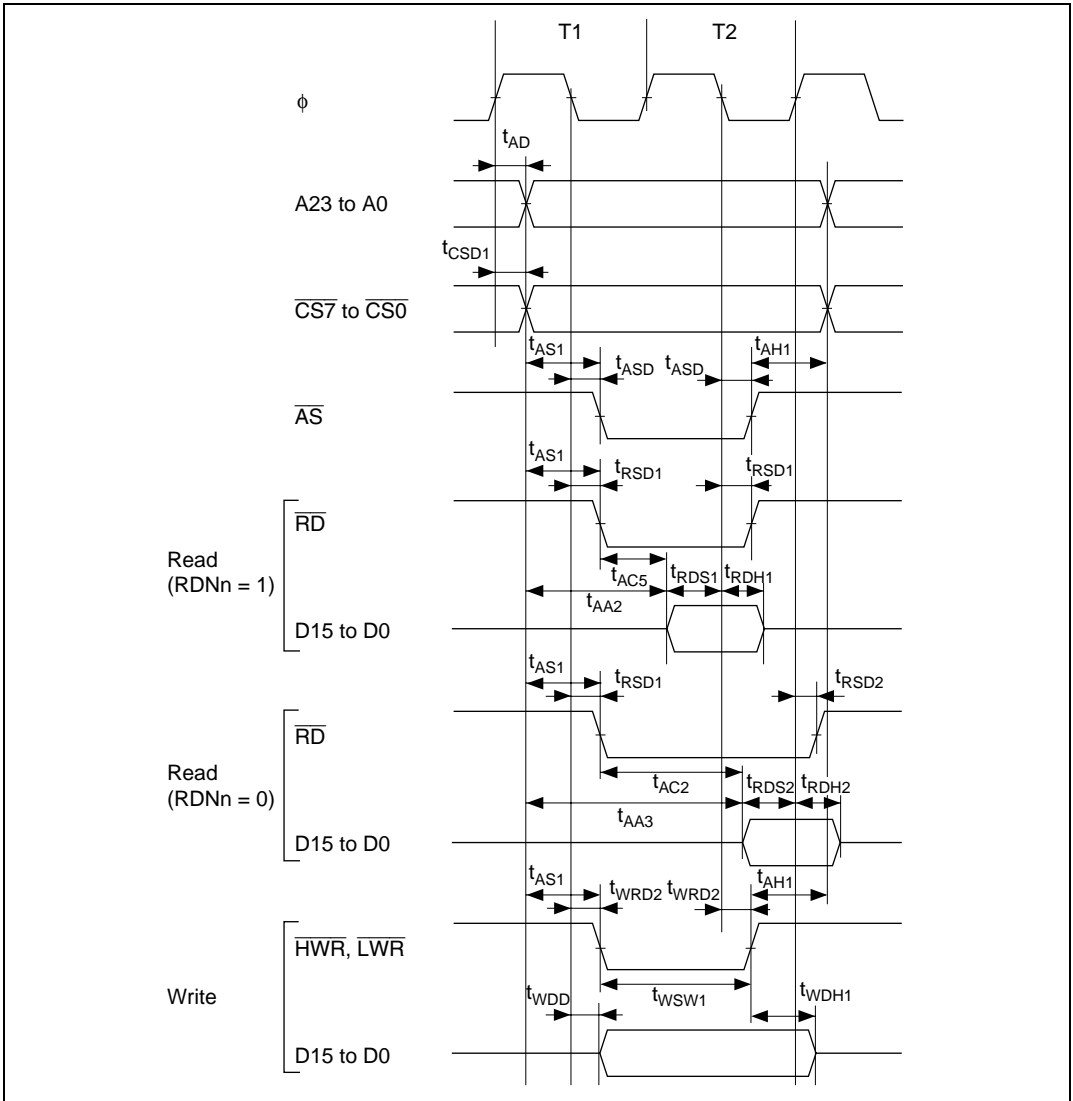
T1

T2

$\phi$

$t_{AD}$

A23 to A0

$t_{CSD1}$

$\overline{CS7}$ to $\overline{CS0}$

$t_{AS1}$ $t_{ASD}$ $t_{ASD}$ $t_{AH1}$

$\overline{AS}$

$t_{AS1}$ $t_{RSD1}$ $t_{RSD1}$

$\overline{RD}$

Read (RDNn = 1)

$t_{AC5}$ $t_{RDS1}$ $t_{RDH1}$

$t_{AA2}$

D15 to D0

$t_{AS1}$ $t_{RSD1}$ $t_{RSD2}$

$\overline{RD}$

Read (RDNn = 0)

$t_{AC2}$ $t_{RDS2}$ $t_{RDH2}$

$t_{AA3}$

D15 to D0

$t_{AS1}$ $t_{WRD2}$ $t_{WRD2}$ $t_{AH1}$

$\overline{HWR}$, $\overline{LWR}$

Write

$t_{WDD}$ $t_{WSW1}$ $t_{WDH1}$

D15 to D0